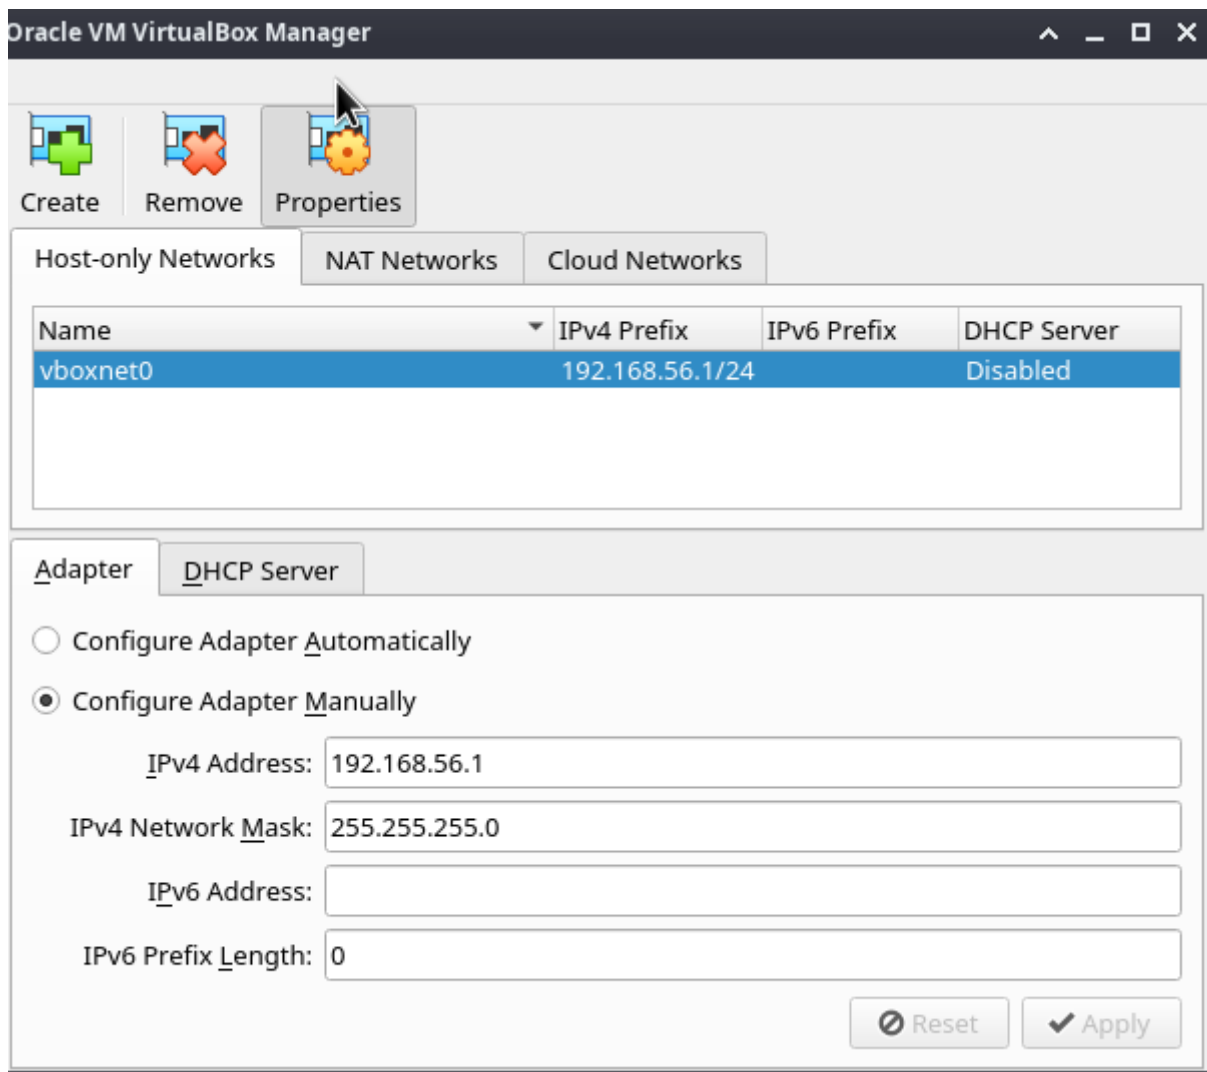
Oracle VM VirtualBox Manager

Create Remove Properties

Host-only Networks NAT Networks Cloud Networks

| Name | IPv4 Prefix | IPv6 Prefix | DHCP Server |
|---|---|---|---|
| vboxnet0 | 192.168.56.1/24 | | Disabled |

Adapter DHCP Server

Configure Adapter Automatically

Configure Adapter Manually

IPv4 Address: 192.168.56.1

IPv4 Network Mask: 255.255.255.0

IPv6 Address:

IPv6 Prefix Length: 0

Reset Apply